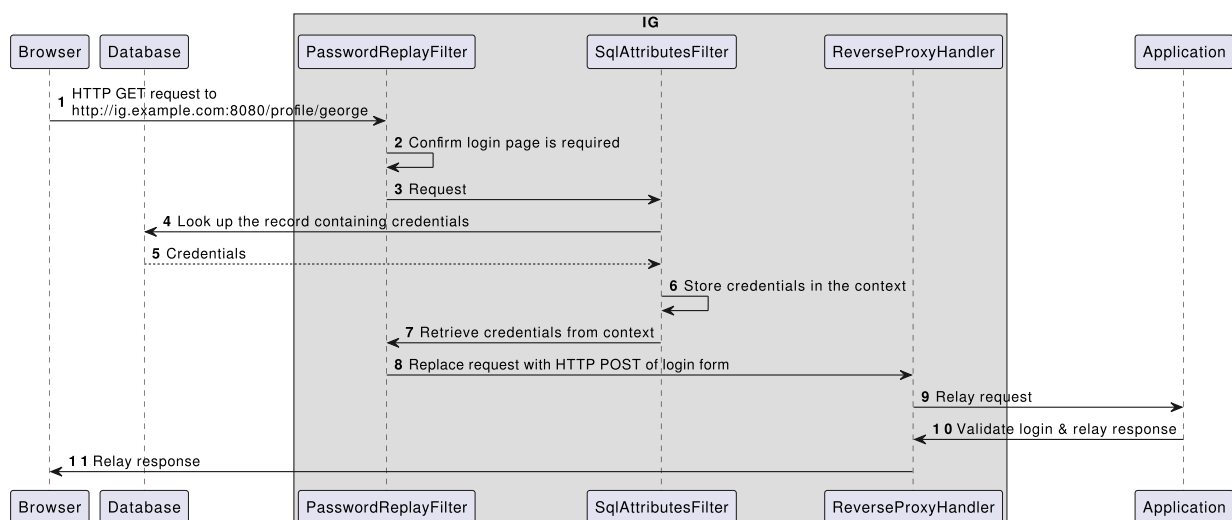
IG

Browser Database PasswordReplayFilter SqlAttributesFilter ReverseProxyHandler Application

1 HTTP GET request to http://ig.example.com:8080/profile/george

2 Confirm login page is required

3 Request

4 Look up the record containing credentials

5 Credentials

6 Store credentials in the context

7 Retrieve credentials from context

8 Replace request with HTTP POST of login form

9 Relay request

1 0 Validate login & relay response

1 1 Relay response

Browser Database PasswordReplayFilter SqlAttributesFilter ReverseProxyHandler Application